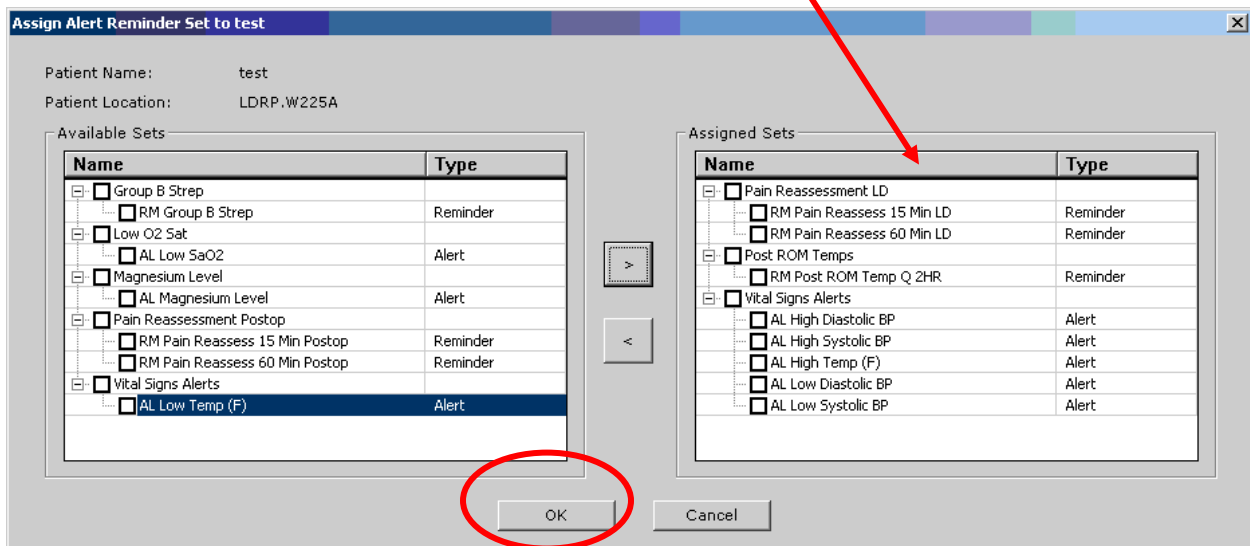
Assign Alert Reminder Set to test

Patient Name: test
Patient Location: LDRP.W225A

Available Sets

| Name | Type |
|---|---|
| Group B Strep | |
| RM Group B Strep | Reminder |
| Low O2 Sat | |
| AL Low SaO2 | Alert |
| Magnesium Level | |
| AL Magnesium Level | Alert |
| Pain Reassessment Postop | |
| RM Pain Reassess 15 Min Postop | Reminder |
| RM Pain Reassess 60 Min Postop | Reminder |
| Vital Signs Alerts | |
| AL Low Temp (F) | Alert |

>

<

Assigned Sets

| Name | Type |
|---|---|
| Pain Reassessment LD | |
| RM Pain Reassess 15 Min LD | Reminder |
| RM Pain Reassess 60 Min LD | Reminder |
| Post ROM Temps | |
| RM Post ROM Temp Q 2HR | Reminder |
| Vital Signs Alerts | |
| AL High Diastolic BP | Alert |
| AL High Systolic BP | Alert |
| AL High Temp (F) | Alert |
| AL Low Diastolic BP | Alert |
| AL Low Systolic BP | Alert |

OK

Cancel